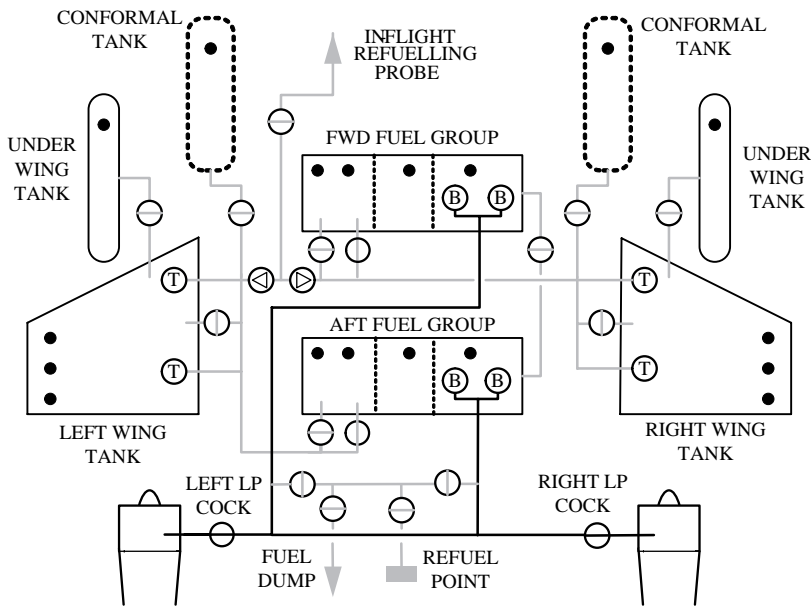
CONFORMAL TANK

INFLIGHT REFUELLING PROBE

CONFORMAL TANK

UNDER WING TANK

FWD FUEL GROUP

UNDER WING TANK

B B

T

T

AFT FUEL GROUP

B B

T

T

LEFT WING TANK

RIGHT WING TANK

LEFT LP COCK

RIGHT LP COCK

FUEL DUMP

REFUEL POINT